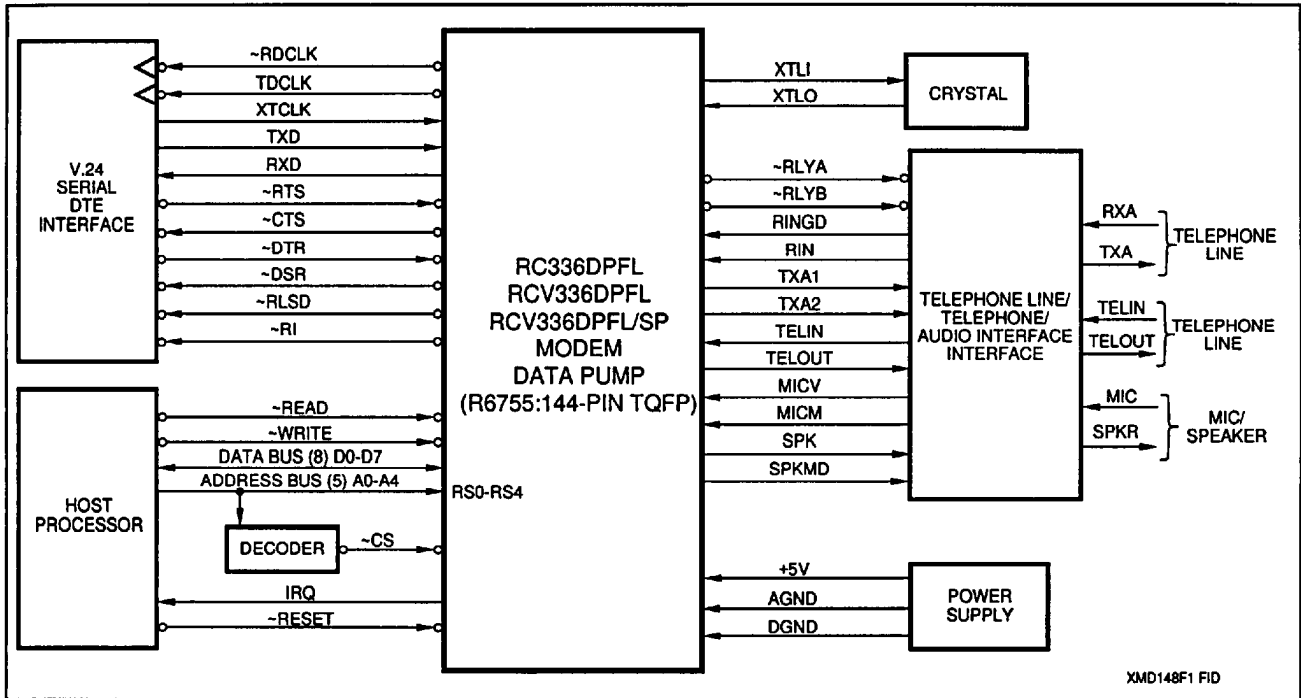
V.24
SERIAL
DTE
INTERFACE

~RDCLK
TDCLK
XTCLK
TXD
RXD
~RTS
~CTS
~DTR
~DSR
~RLSD
~RI

RC336DPFL
RCV336DPFL
RCV336DPFL/SP
MODEM
DATA PUMP
(R6755:144-PIN TQFP)

XTLI
XTLO

CRYSTAL

~RLYA
~RLYB
RINGD
RIN
TXA1
TXA2
TELIN
TELOUT
MICV
MICM
SPK
SPKMD

TELEPHONE LINE/
TELEPHONE/
AUDIO INTERFACE
INTERFACE

RXA
TXA
TELEPHONE
LINE

TELIN
TELOUT
TELEPHONE
LINE

MIC
SPKR
MIC/
SPEAKER

HOST
PROCESSOR

~READ
~WRITE
DATA BUS (8) D0-D7
ADDRESS BUS (5) A0-A4
RS0-RS4

DECODER
~CS

IRQ
~RESET

+5V
AGND
DGND

POWER
SUPPLY

XMD148F1 FID